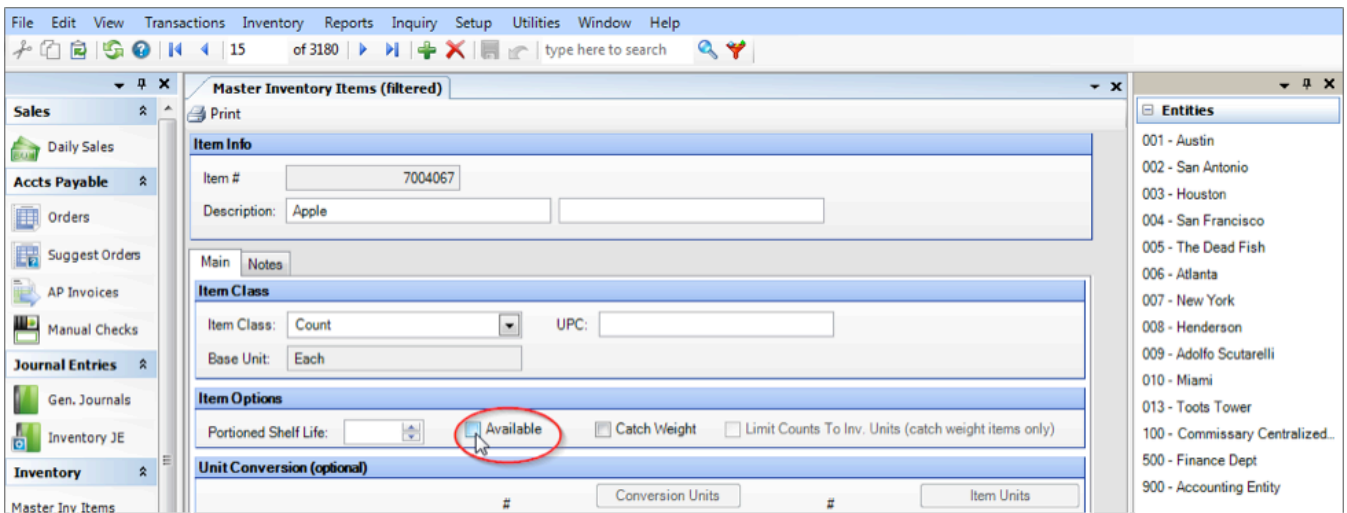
File Edit View Transactions Inventory Reports Inquiry Setup Utilities Window Help

15 of 3180 type here to search

Sales
Daily Sales
Accts Payable
Orders
Suggest Orders
AP Invoices
Manual Checks
Journal Entries
Gen. Journals
Inventory JE
Inventory
Master Inv Items

Master Inventory Items (filtered)

Print

Item Info
Item # 7004067
Description: Apple

Main Notes

Item Class
Item Class: Count
UPC:
Base Unit: Each

Item Options
Portioned Shelf Life:
Available
Catch Weight
Limit Counts To Inv. Units (catch weight items only)

Unit Conversion (optional)
# Conversion Units # Item Units

Entities
001 - Austin
002 - San Antonio
003 - Houston
004 - San Francisco
005 - The Dead Fish
006 - Atlanta
007 - New York
008 - Henderson
009 - Adolfo Scutarelli
010 - Miami
013 - Toots Tower
100 - Commissary Centralized...
500 - Finance Dept
900 - Accounting Entity